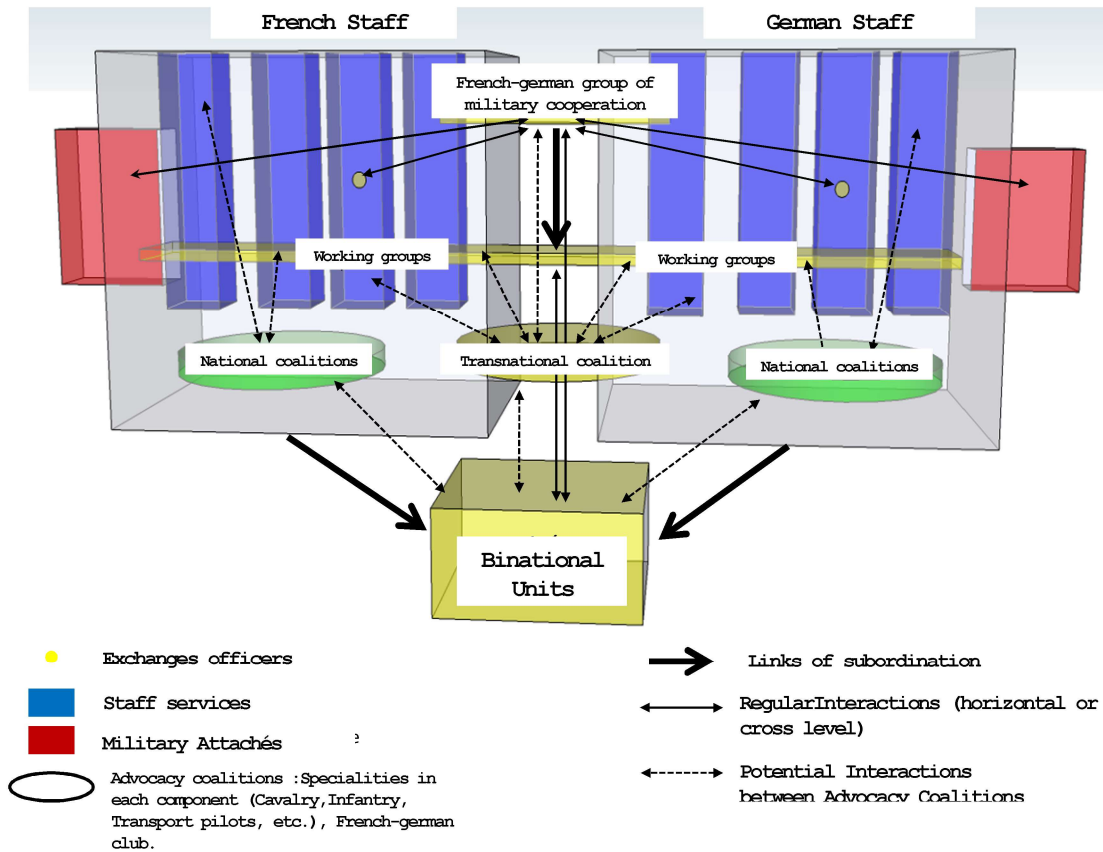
French Staff

German Staff

French-german group of military cooperation

Working groups

Working groups

National coalitions

Transnational coalition

National coalitions

Binational Units

Exchanges officers

Staff services

Military Attachés

Advocacy coalitions :Specialities in each component (Cavalry,Infantry, Transport pilots, etc.), French-german club.

Links of subordination

RegularInteractions (horizontal or cross level)

Potential Interactions between Advocacy Coalitions